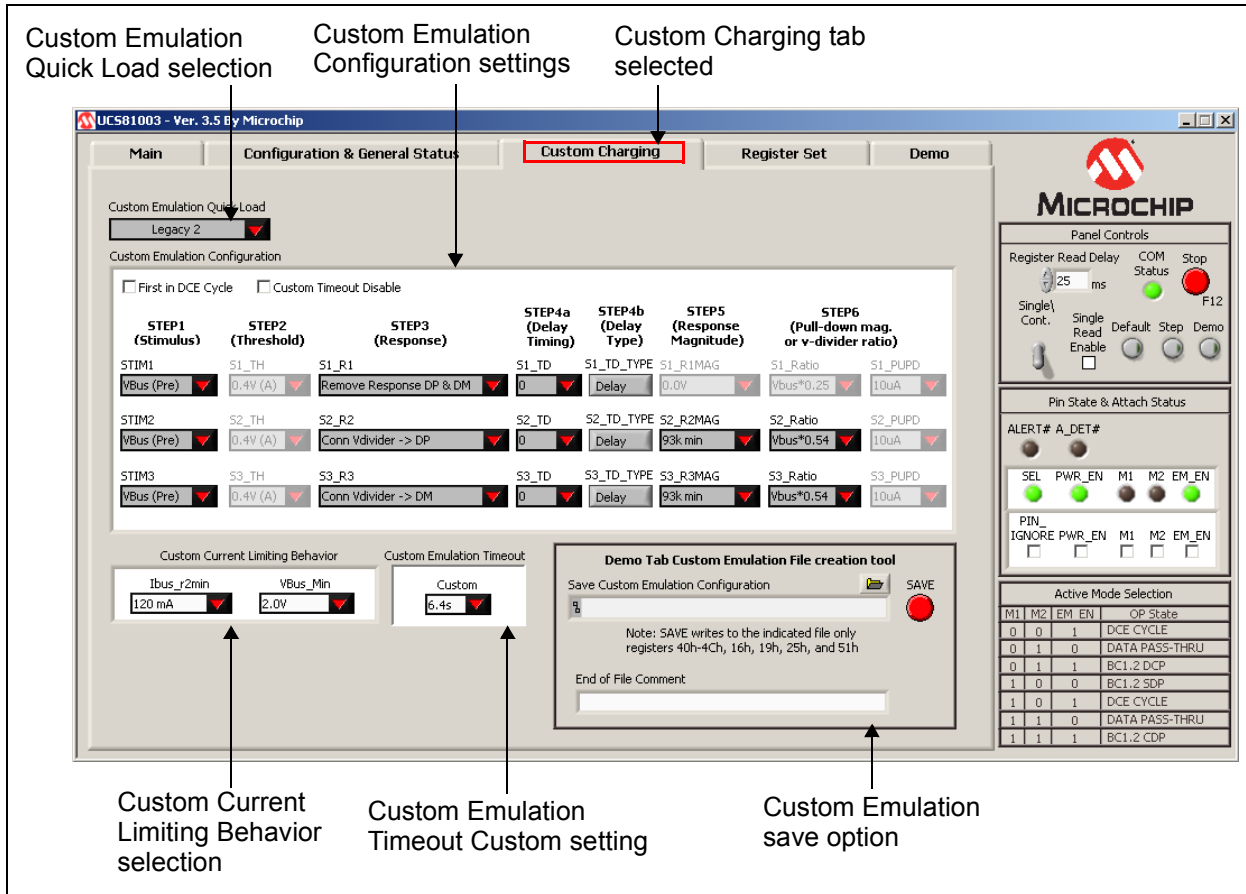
Custom Emulation Quick Load selection

Custom Emulation Configuration settings

Custom Charging tab selected

UCS81003 - Ver. 3.5 By Microchip

Main | Configuration & General Status | Custom Charging | Register Set | Demo

MICROCHIP

Custom Emulation Quick Load
Legacy 2

Custom Emulation Configuration

First in DCE Cycle
Custom Timeout Disable

STEP1 (Stimulus)
STEP2 (Threshold)
STEP3 (Response)
STEP4a (Delay Timing)
STEP4b (Delay Type)
STEP5 (Response Magnitude)
STEP6 (Pull-down mag. or v-divider ratio)

| STIM1 | S1_TH | S1_R1 | S1_TD | S1_TD_TYPE | S1_R1MAG | S1_Ratio | S1_PUPD |
|---|---|---|---|---|---|---|---|
| VBus (Pre) | 0.4V (A) | Remove Response DP & DM | 0 | Delay | 0.0V | Vbus*0.25 | 10uA |
| STIM2 | S2_TH | S2_R2 | S2_TD | S2_TD_TYPE | S2_R2MAG | S2_Ratio | S2_PUPD |
| VBus (Pre) | 0.4V (A) | Conn Vdivider -> DP | 0 | Delay | 93k min | Vbus*0.54 | 10uA |
| STIM3 | S3_TH | S3_R3 | S3_TD | S3_TD_TYPE | S3_R3MAG | S3_Ratio | S3_PUPD |
| VBus (Pre) | 0.4V (A) | Conn Vdivider -> DM | 0 | Delay | 93k min | Vbus*0.54 | 10uA |

Custom Current Limiting Behavior
Ibus_r2min
120 mA
VBus_Min
2.0V

Custom Emulation Timeout
Custom
6.4s

Demo Tab Custom Emulation File creation tool
Save Custom Emulation Configuration
SAVE
Note: SAVE writes to the indicated file only registers 40h-4Ch, 16h, 19h, 25h, and 51h
End of File Comment

Panel Controls
Register Read Delay
25 ms
COM Status
Stop
F12
Single\ Cont.
Single Read Enable
Default Step Demo

Pin State & Attach Status
ALERT# A_DET#
SEL PWR_EN M1 M2 EM_EN
PIN_IGNORE PWR_EN M1 M2 EM_EN

Active Mode Selection

| M1 | M2 | EM_EN | OP State |
|---|---|---|---|
| 0 | 0 | 1 | DCE CYCLE |
| 0 | 1 | 0 | DATA PASS-THRU |
| 0 | 1 | 1 | BC1.2 DCP |
| 1 | 0 | 0 | BC1.2 SDP |
| 1 | 0 | 1 | DCE CYCLE |
| 1 | 1 | 0 | DATA PASS-THRU |
| 1 | 1 | 1 | BC1.2 CDP |

Custom Current Limiting Behavior selection

Custom Emulation Timeout Custom setting

Custom Emulation save option